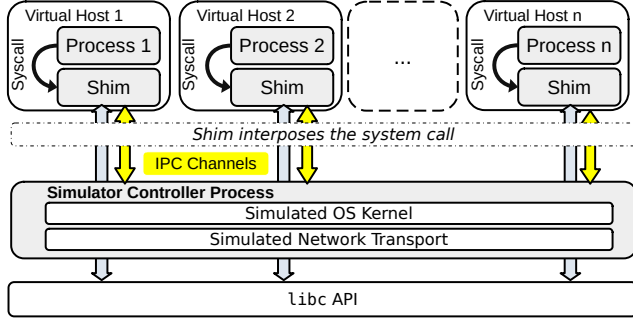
Virtual Host 1
Syscall
Process 1
Shim

Virtual Host 2
Syscall
Process 2
Shim

...

Virtual Host n
Syscall
Process n
Shim

Shim interposes the system call

IPC Channels

Simulator Controller Process
Simulated OS Kernel
Simulated Network Transport

libc API